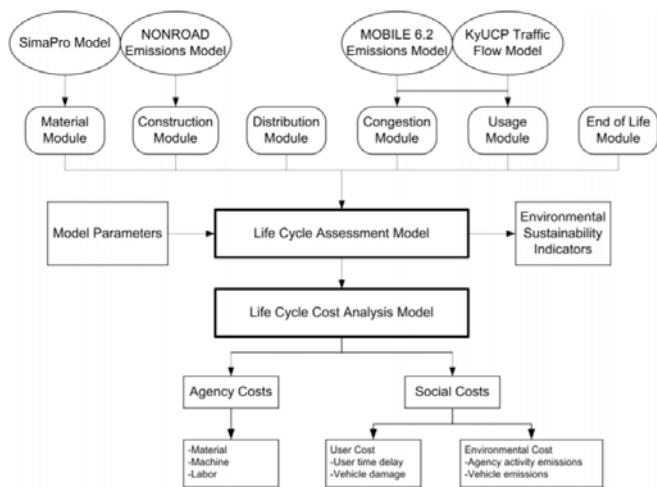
SimaPro Model

NONROAD Emissions Model

MOBILE 6.2 Emissions Model

KyUCP Traffic Flow Model

Material Module

Construction Module

Distribution Module

Congestion Module

Usage Module

End of Life Module

Model Parameters

Life Cycle Assessment Model

Environmental Sustainability Indicators

Life Cycle Cost Analysis Model

Agency Costs

Social Costs

-Material
-Machine
-Labor

User Cost
-User time delay
-Vehicle damage

Environmental Cost
-Agency activity emissions
-Vehicle emissions